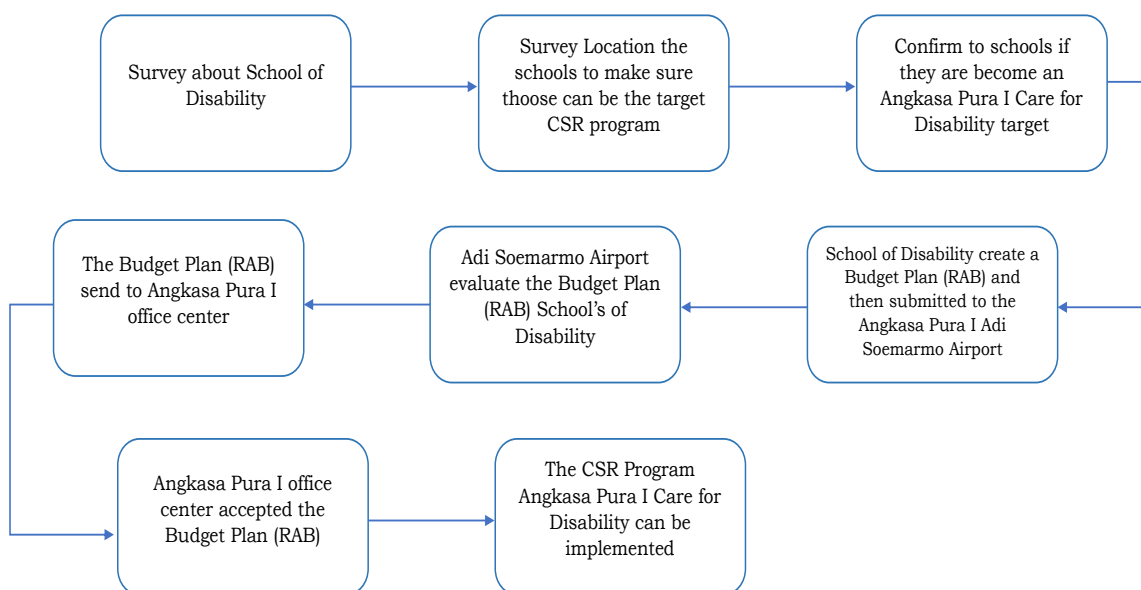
Survey about School of Disability

Survey Location the schools to make sure thoose can be the target CSR program

Confirm to schools if they are become an Angkasa Pura I Care for Disability target

School of Disability create a Budget Plan (RAB) and then submitted to the Angkasa Pura I Adi Soemarmo Airport

Adi Soemarmo Airport evaluate the Budget Plan (RAB) School's of Disability

The Budget Plan (RAB) send to Angkasa Pura I office center

Angkasa Pura I office center accepted the Budget Plan (RAB)

The CSR Program Angkasa Pura I Care for Disability can be implemented